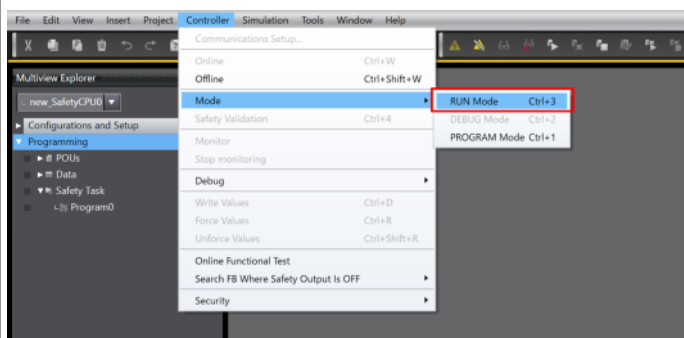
File Edit View Insert Project Controller Simulation Tools Window Help

Multiview Explorer
new_SafetyCPU0
Configurations and Setup
Programming
POUs
Data
Safety Task
Program0

Communications Setup...
Online Ctrl+W
Offline Ctrl+Shift+W
Mode
Safety Validation Ctrl+4
Monitor
Stop monitoring
Debug
Write Values Ctrl+D
Force Values Ctrl+R
Unforce Values Ctrl+Shift+R
Online Functional Test
Search FB Where Safety Output Is OFF
Security

RUN Mode Ctrl+3
DEBUG Mode Ctrl+2
PROGRAM Mode Ctrl+1